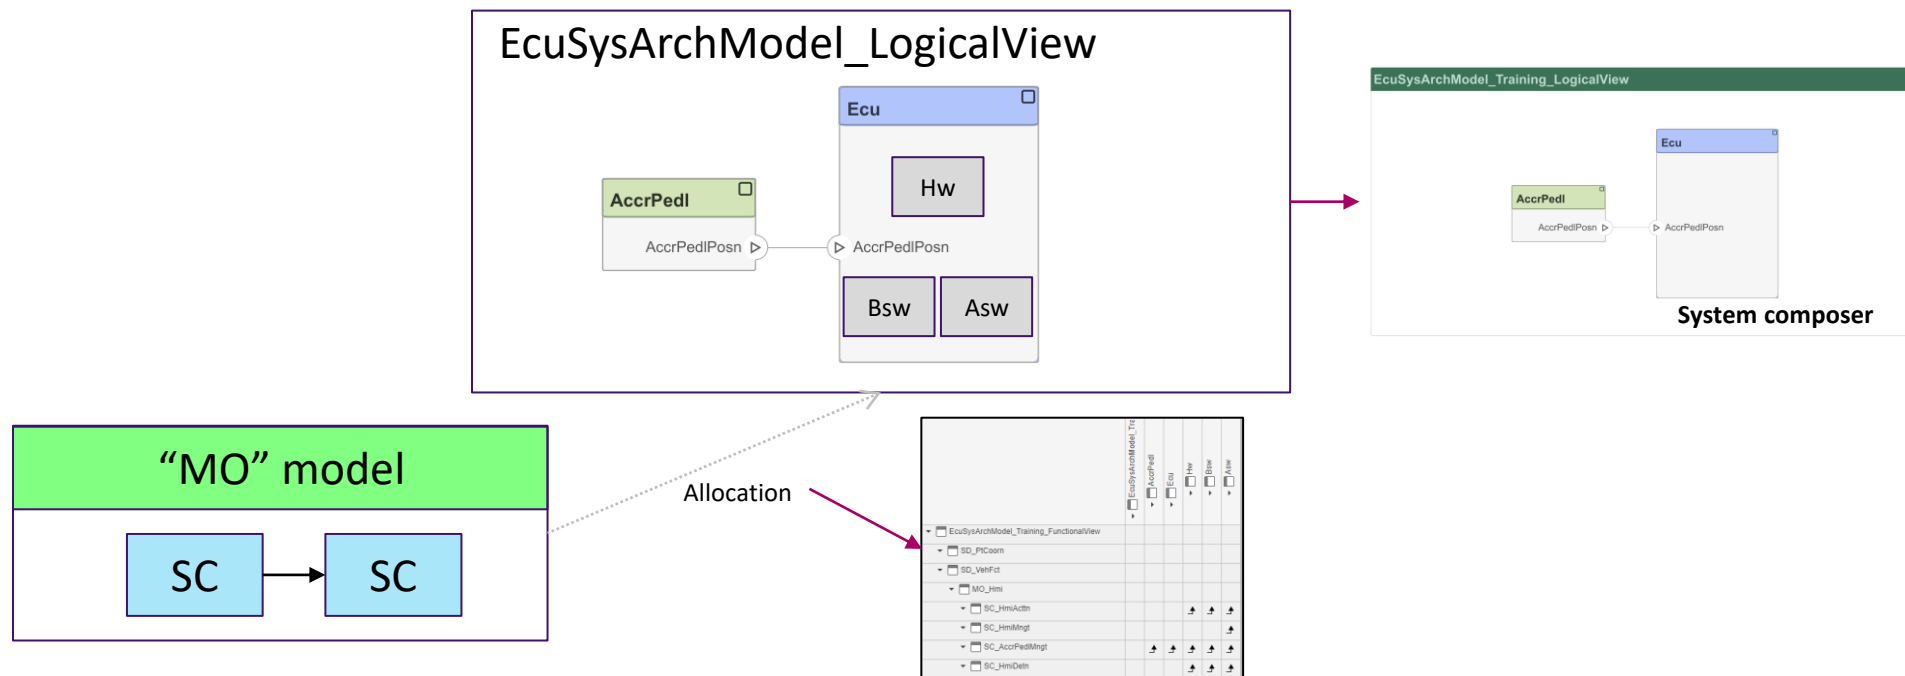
EcuSysArchModel_LogicalView

Ecu

Hw

AccrPedl

AccrPedlPosn

AccrPedlPosn

Bsw

Asw

EcuSysArchModel_Training_LogicalView

Ecu

AccrPedl

AccrPedlPosn

AccrPedlPosn

System composer

“MO” model

SC

SC

Allocation

EcuSysArchModel_Tr

AccrPedl

Ecu

Hw

Bsw

Asw

EcuSysArchModel_Training_FunctionalView

SD_PtCoorn

SD_VehFct

MO_Hmi

SC_HmiActn

SC_HmiMngt

SC_AccrPedlMngt

SC_HmiDetn